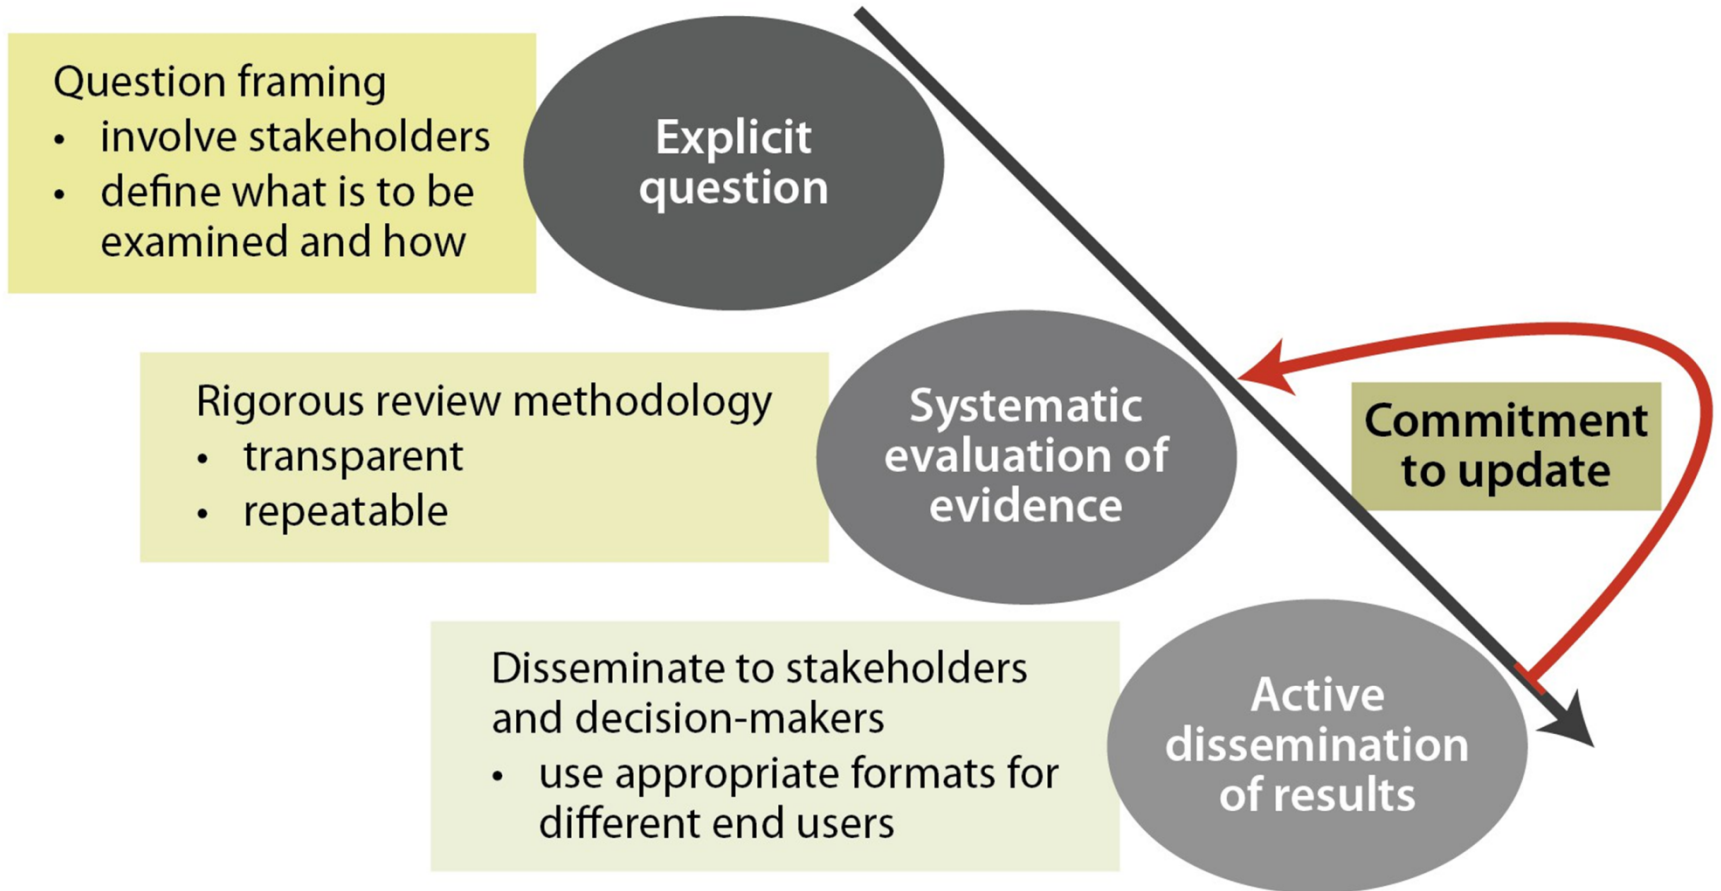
Question framing
- involve stakeholders
- define what is to be examined and how

Explicit question

Rigorous review methodology
- transparent
- repeatable

Systematic evaluation of evidence

Commitment to update

Disseminate to stakeholders and decision-makers
- use appropriate formats for different end users

Active dissemination of results